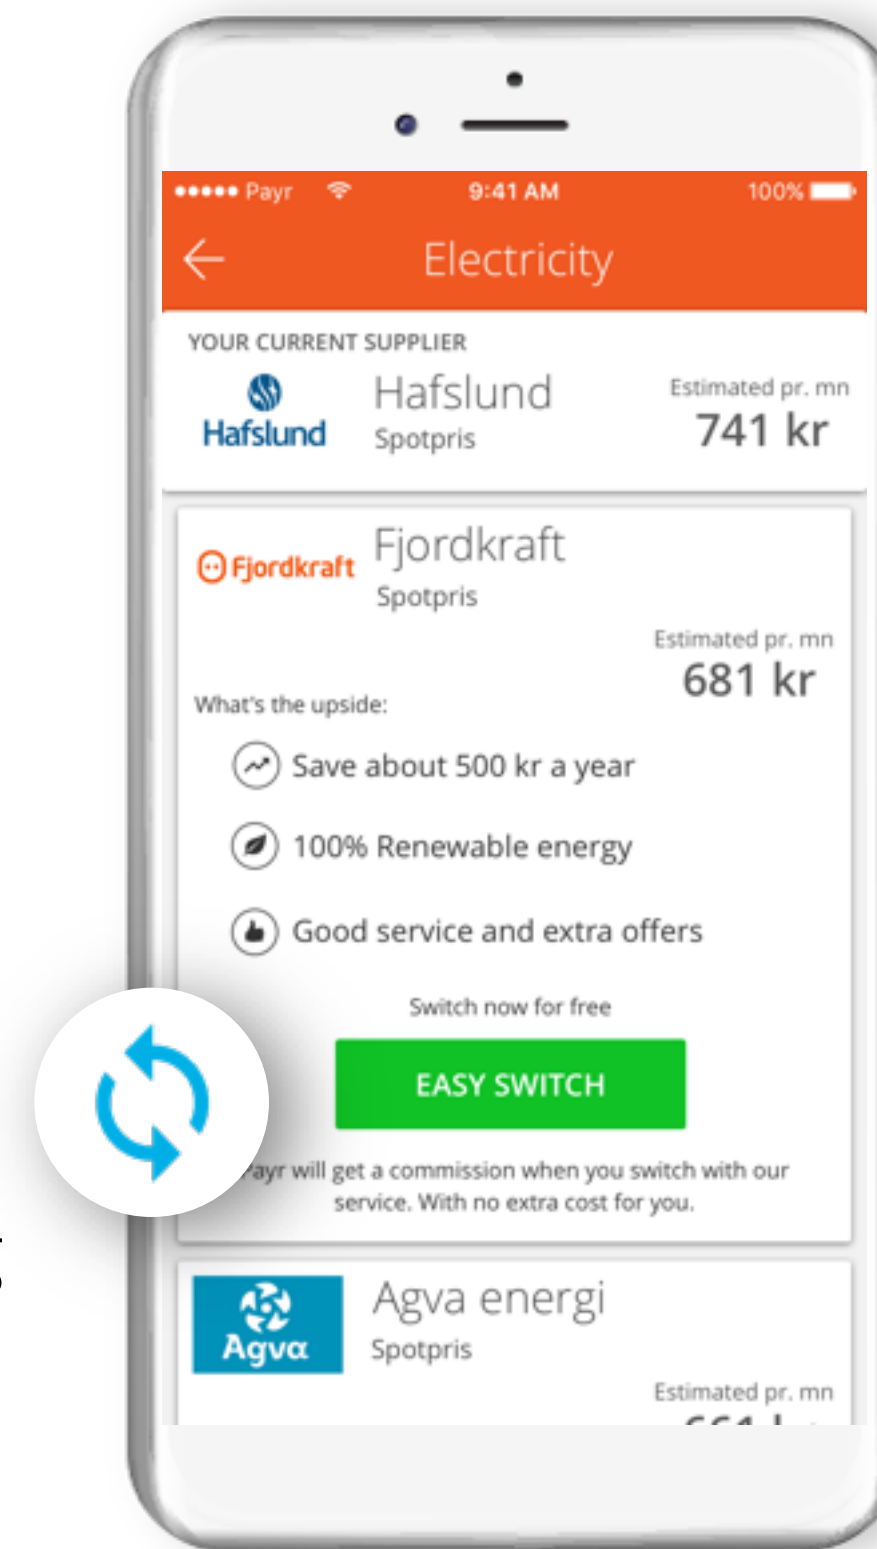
●●●●● Payr 9:41 AM 100%

Electricity

YOUR CURRENT SUPPLIER

Hafslund

Hafslund
Spotpris

Estimated pr. mn
741 kr

Fjordkraft

Fjordkraft
Spotpris

Estimated pr. mn
681 kr

What's the upside:

Save about 500 kr a year

100% Renewable energy

Good service and extra offers

Switch now for free

EASY SWITCH

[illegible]ayr will get a commission when you switch with our service. With no extra cost for you.

Agva

Agva energi
Spotpris

Estimated pr. mn
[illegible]